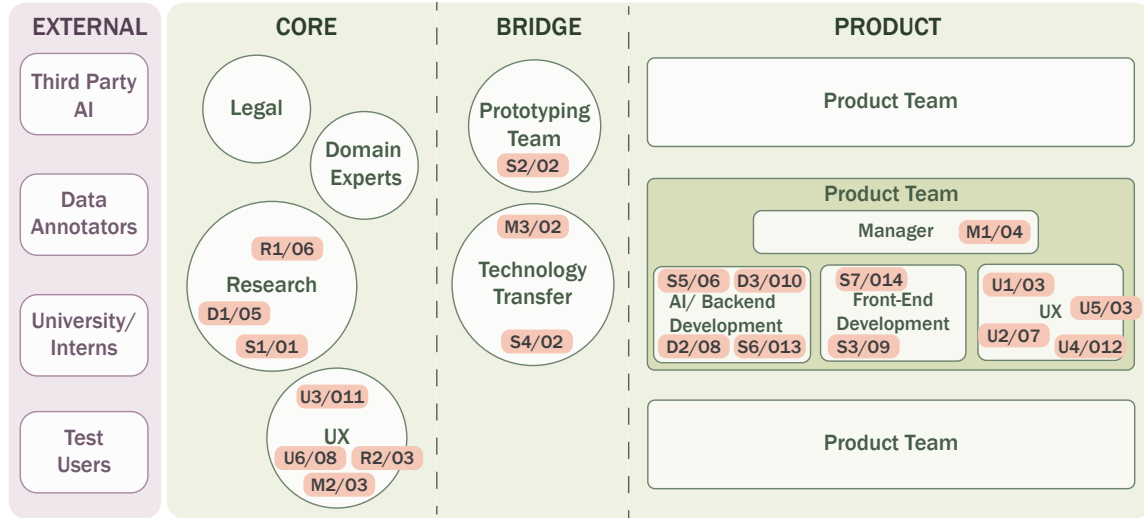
EXTERNAL

Third Party AI

Data Annotators

University/ Interns

Test Users

CORE

Legal

Domain Experts

R1/06
Research
D1/05
S1/01

U3/011
UX
U6/08
R2/03
M2/03

BRIDGE

Prototyping Team
S2/02

M3/02
Technology Transfer
S4/02

PRODUCT

Product Team

Product Team

Manager M1/04

S5/06 D3/010
AI/ Backend Development
D2/08 S6/013

S7/014
Front-End Development
S3/09

U1/03
UX
U5/03
U2/07
U4/012

Product Team